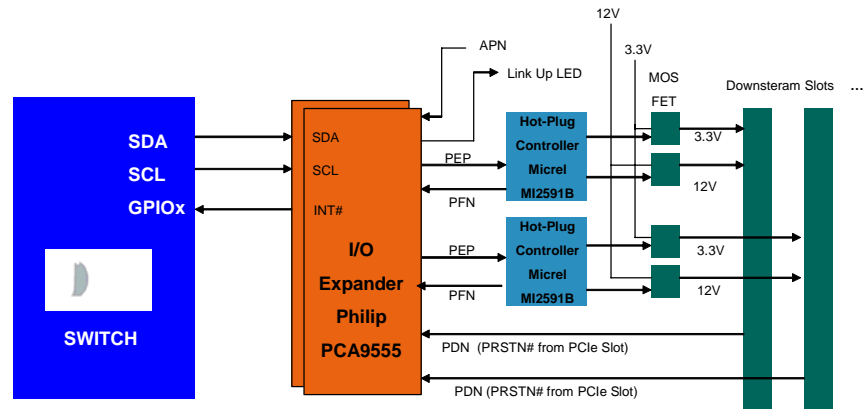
12V

3.3V

APN

Link Up LED

MOS

FET

Downsteram Slots

...

SDA

SCL

GPIOx

SWITCH

SDA

SCL

INT#

I/O

Expander

Philip

PCA9555

PEP

PFN

PEP

PFN

Hot-Plug

Controller

Micrel

MI2591B

Hot-Plug

Controller

Micrel

MI2591B

3.3V

12V

3.3V

12V

PDN (PRSTN# from PCIe Slot)

PDN (PRSTN# from PCIe Slot)